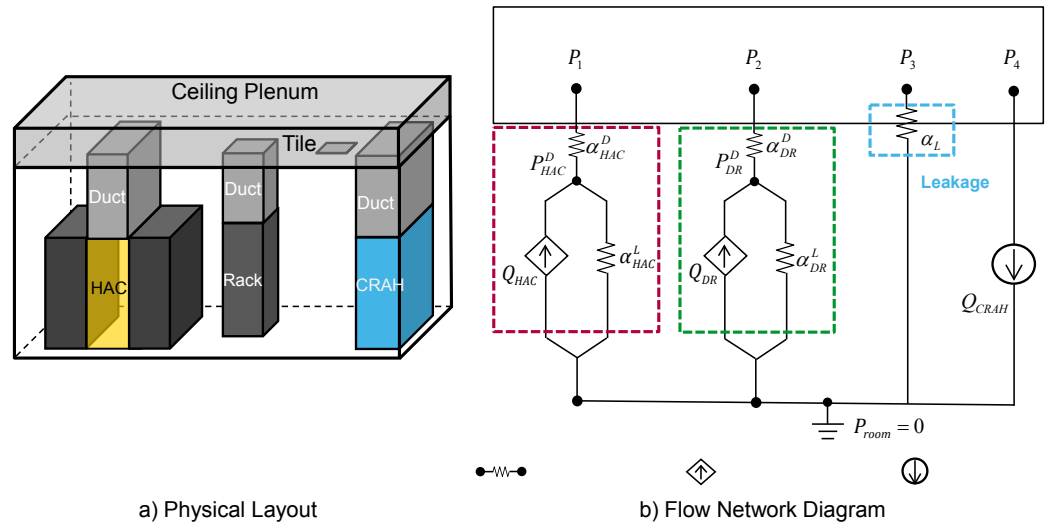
Ceiling Plenum

Tile

Duct

HAC

Duct

Rack

Duct

CRAH

$P_1$

$P_2$

$P_3$

$P_4$

$\alpha_{HAC}^{D}$

$P_{HAC}^{D}$

$Q_{HAC}$

$\alpha_{HAC}^{L}$

$\alpha_{DR}^{D}$

$P_{DR}^{D}$

$Q_{DR}$

$\alpha_{DR}^{L}$

$\alpha_L$

Leakage

$Q_{CRAH}$

$P_{room} = 0$

a) Physical Layout

b) Flow Network Diagram